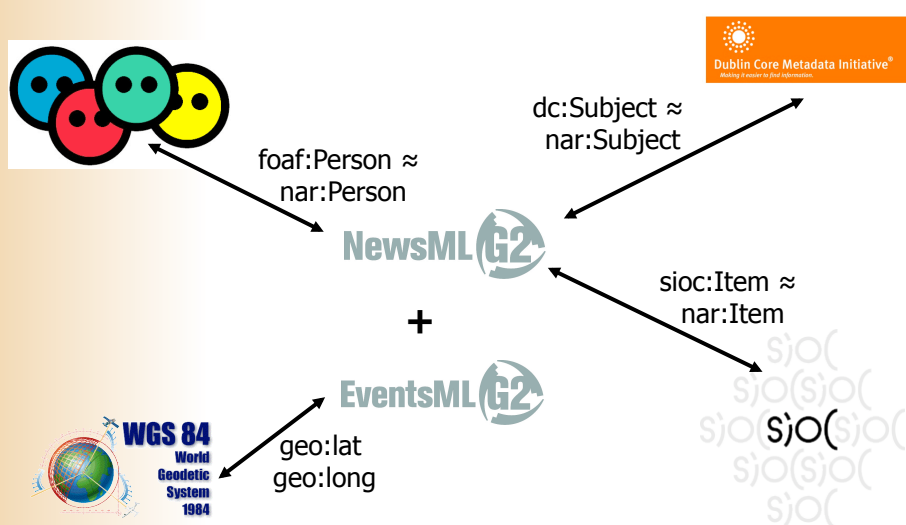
Dublin Core Metadata Initiative®
Making it easier to find information.

dc:Subject ≈
nar:Subject

foaf:Person ≈
nar:Person

NewsML G2

sioc:Item ≈
nar:Item

+

EventsML G2

WGS 84
World
Geodetic
System
1984

geo:lat
geo:long

sioc sioc
sioc sioc sioc
sioc sioc sioc
sioc sioc
sioc